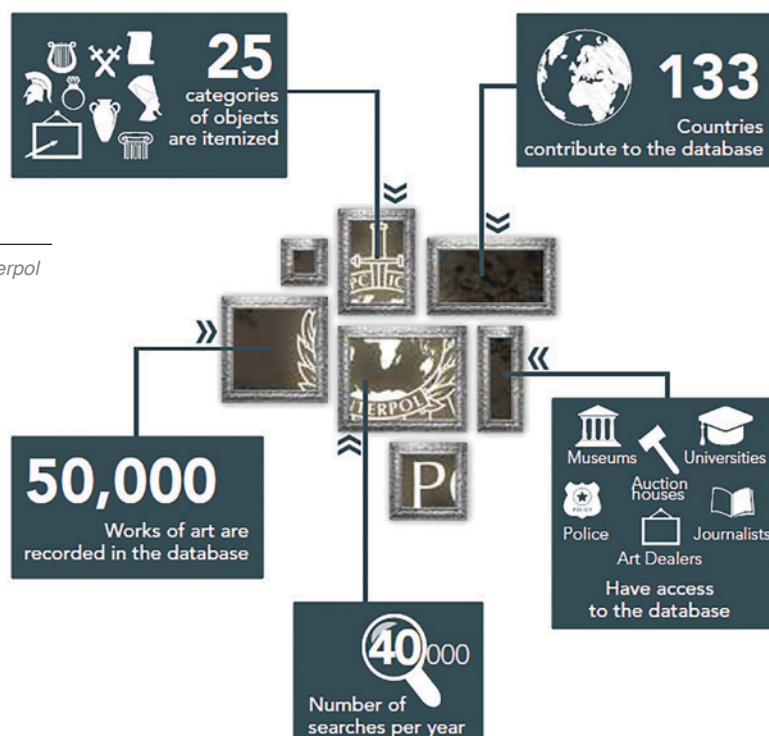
25
categories of objects are itemized

133
Countries contribute to the database

erpol

PC LIC

TERPOL

P

50,000
Works of art are recorded in the database

Museums
Universities
Auction houses
POLICE
Police
Journalists
Art Dealers
Have access to the database

40,000
Number of searches per year